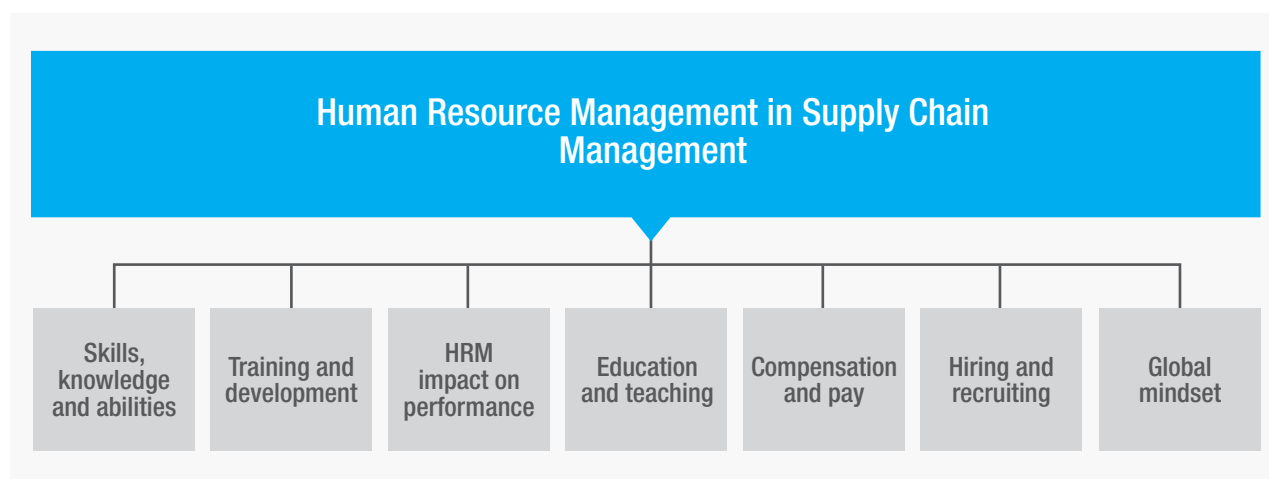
Human Resource Management in Supply Chain Management

Skills, knowledge and abilities

Training and development

HRM impact on performance

Education and teaching

Compensation and pay

Hiring and recruiting

Global mindset